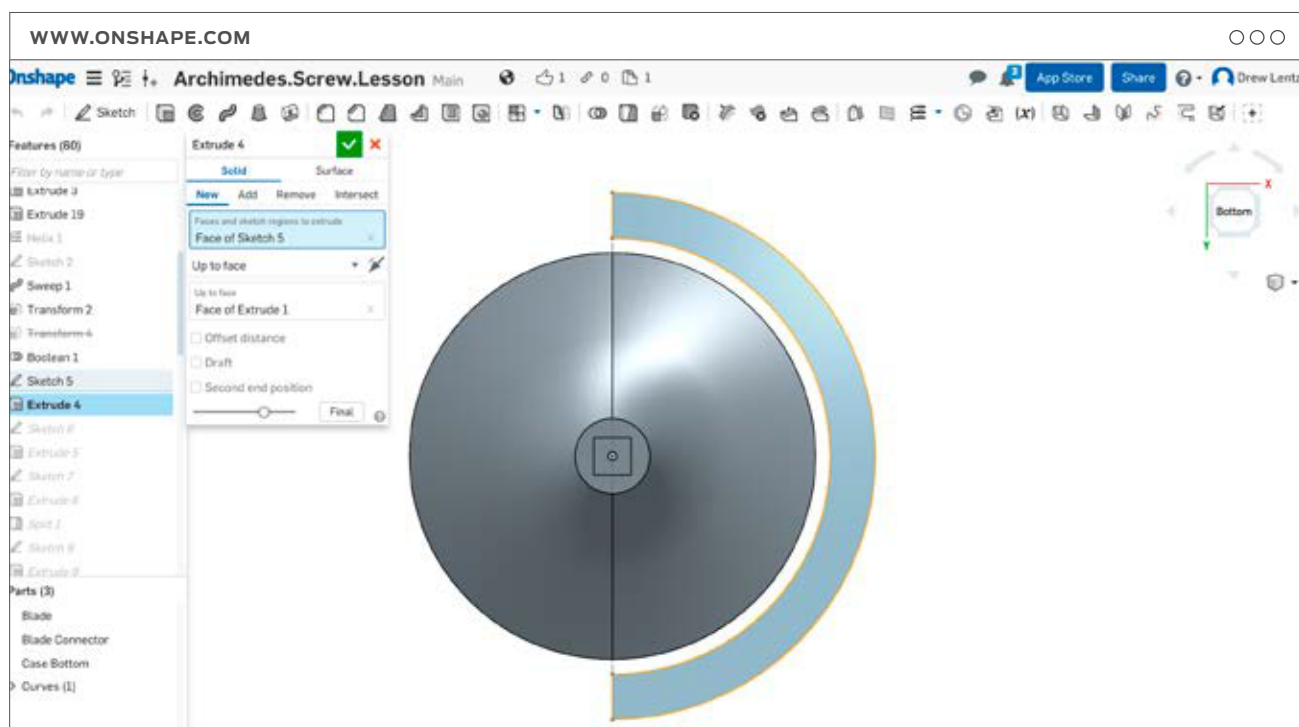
WWW.ONSHAPE.COM

Onshape Archimedes.Screw.Lesson Main 1 0 1

App Store Share Drew Lentz

Sketch

Features (60)

Filter by name or type

Extrude 3

Extrude 19

Helix 1

Sketch 2

Sweep 1

Transform 2

Transform 4

Boolean 1

Sketch 5

Extrude 4

Sketch 6

Extrude 5

Sketch 7

Extrude 6

Split 1

Sketch 8

Extrude 9

Parts (3)

Blade

Blade Connector

Case Bottom

Curves (1)

Extrude 4

Solid Surface

New Add Remove Intersect

Faces and sketch regions to extrude

Face of Sketch 5

Up to face

Up to face

Face of Extrude 1

Offset distance

Draft

Second end position

Final

Bottom

X

Y